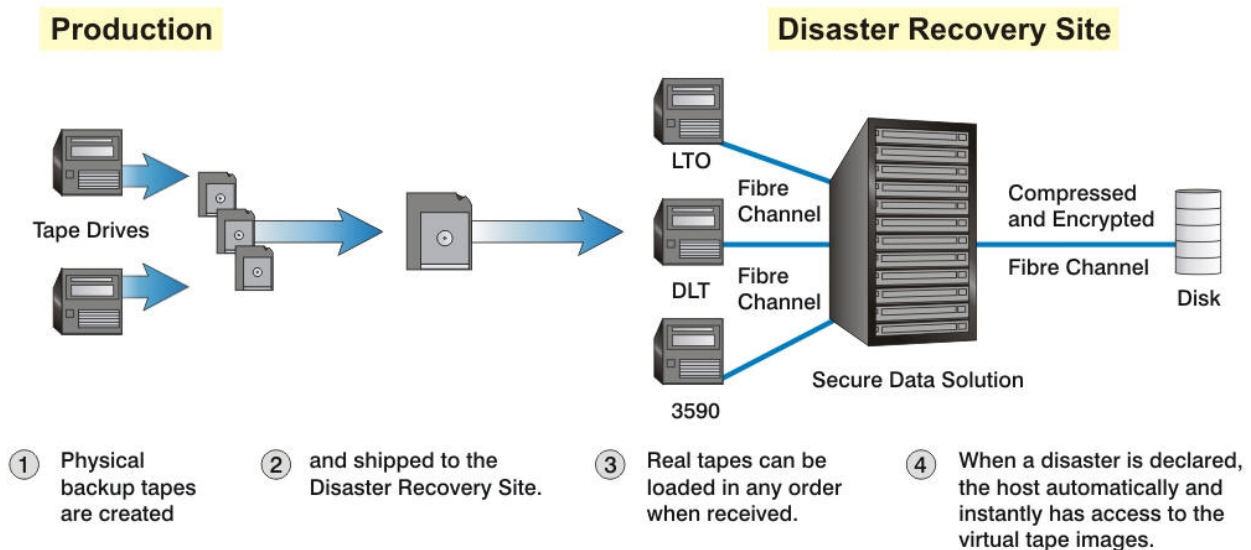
Production

Disaster Recovery Site

Tape Drives

LTO

Fibre Channel

DLT

Fibre Channel

3590

Secure Data Solution

Compressed and Encrypted

Fibre Channel

Disk

1 Physical backup tapes are created

2 and shipped to the Disaster Recovery Site.

3 Real tapes can be loaded in any order when received.

4 When a disaster is declared, the host automatically and instantly has access to the virtual tape images.